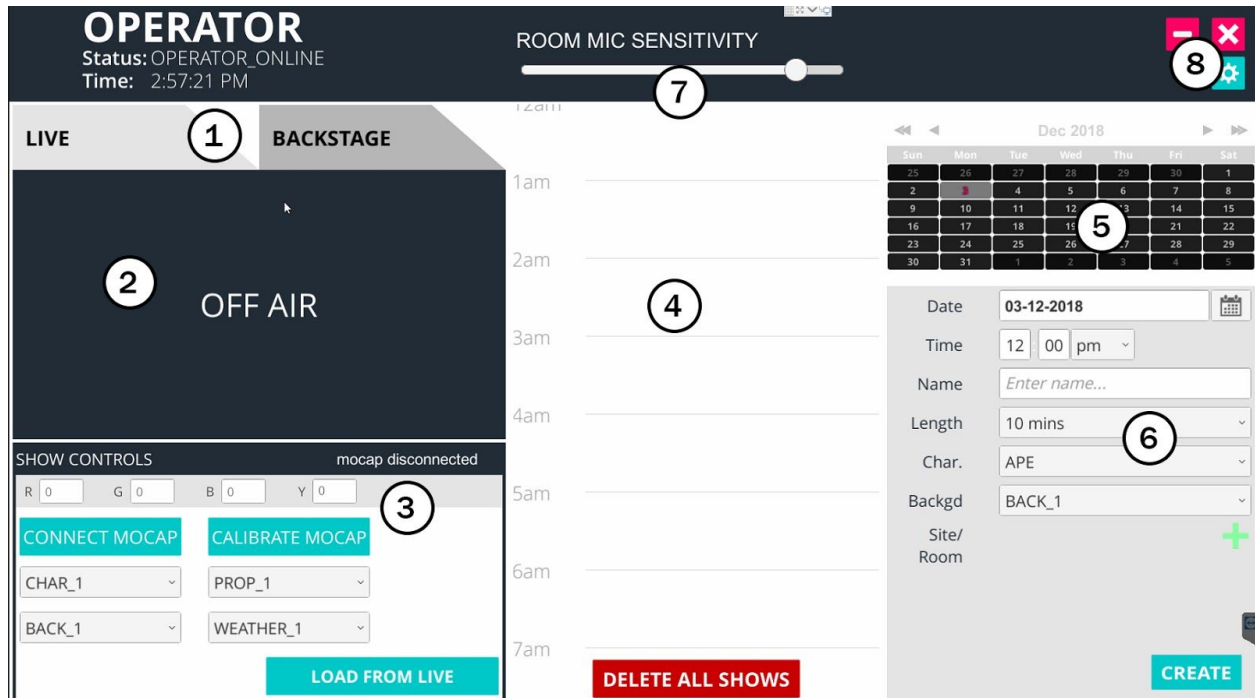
OPERATOR
Status: OPERATOR_ONLINE
Time: 2:57:21 PM

ROOM MIC SENSITIVITY

7

8

LIVE
1
BACKSTAGE

2
OFF AIR

SHOW CONTROLS
mocap disconnected

R 0
G 0
B 0
Y 0

3

CONNECT MOCAP
CALIBRATE MOCAP

CHAR_1
PROP_1

BACK_1
WEATHER_1

LOAD FROM LIVE

12am
1am
2am
3am
4am
5am
6am
7am

4

DELETE ALL SHOWS

Dec 2018

| Sun | Mon | Tue | Wed | Thu | Fri | Sat |
|---|---|---|---|---|---|---|
| 25 | 26 | 27 | 28 | 29 | 30 | 1 |
| 2 | 3 | 4 | 5 | 6 | 7 | 8 |
| 9 | 10 | 11 | 12 | 13 | 14 | 15 |
| 16 | 17 | 18 | 19 | 20 | 21 | 22 |
| 23 | 24 | 25 | 26 | 27 | 28 | 29 |
| 30 | 31 | 1 | 2 | 3 | 4 | 5 |

5

Date 03-12-2018
Time 12 00 pm
Name Enter name...
Length 10 mins
Char. APE
Backgd BACK_1
Site/ Room

6

CREATE